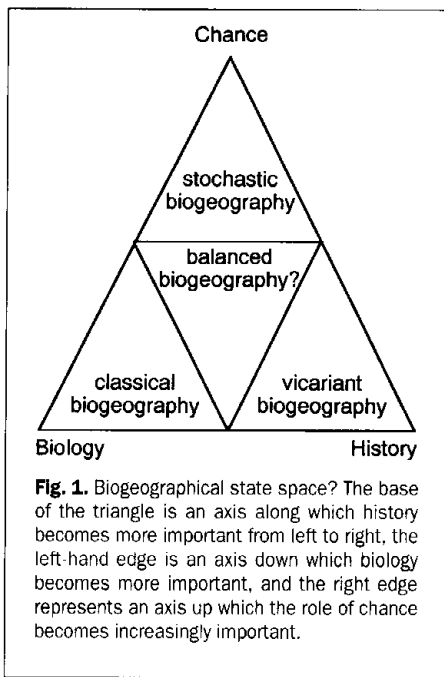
Chance

stochastic biogeography

balanced biogeography?

classical biogeography

vicariant biogeography

Biology

History

**Fig. 1.** Biogeographical state space? The base of the triangle is an axis along which history becomes more important from left to right, the left-hand edge is an axis down which biology becomes more important, and the right edge represents an axis up which the role of chance becomes increasingly important.